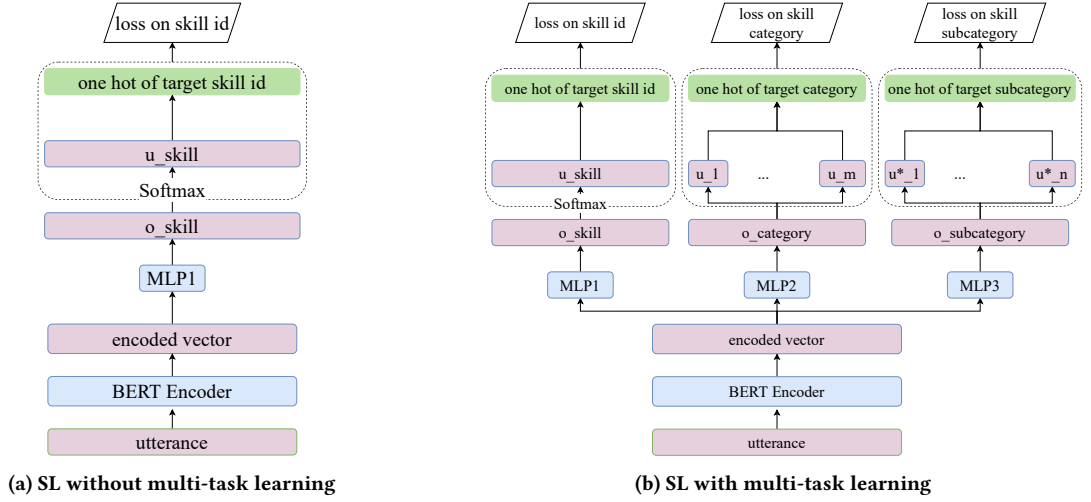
loss on skill id

one hot of target skill id

u_skill

Softmax

o_skill

MLP1

encoded vector

BERT Encoder

utterance

(a) SL without multi-task learning

loss on skill id

loss on skill category

loss on skill subcategory

one hot of target skill id

one hot of target category

one hot of target subcategory

u_skill

u_1 ... u_m

u*_1 ... u*_n

Softmax

o_skill

o_category

o_subcategory

MLP1

MLP2

MLP3

encoded vector

BERT Encoder

utterance

(b) SL with multi-task learning